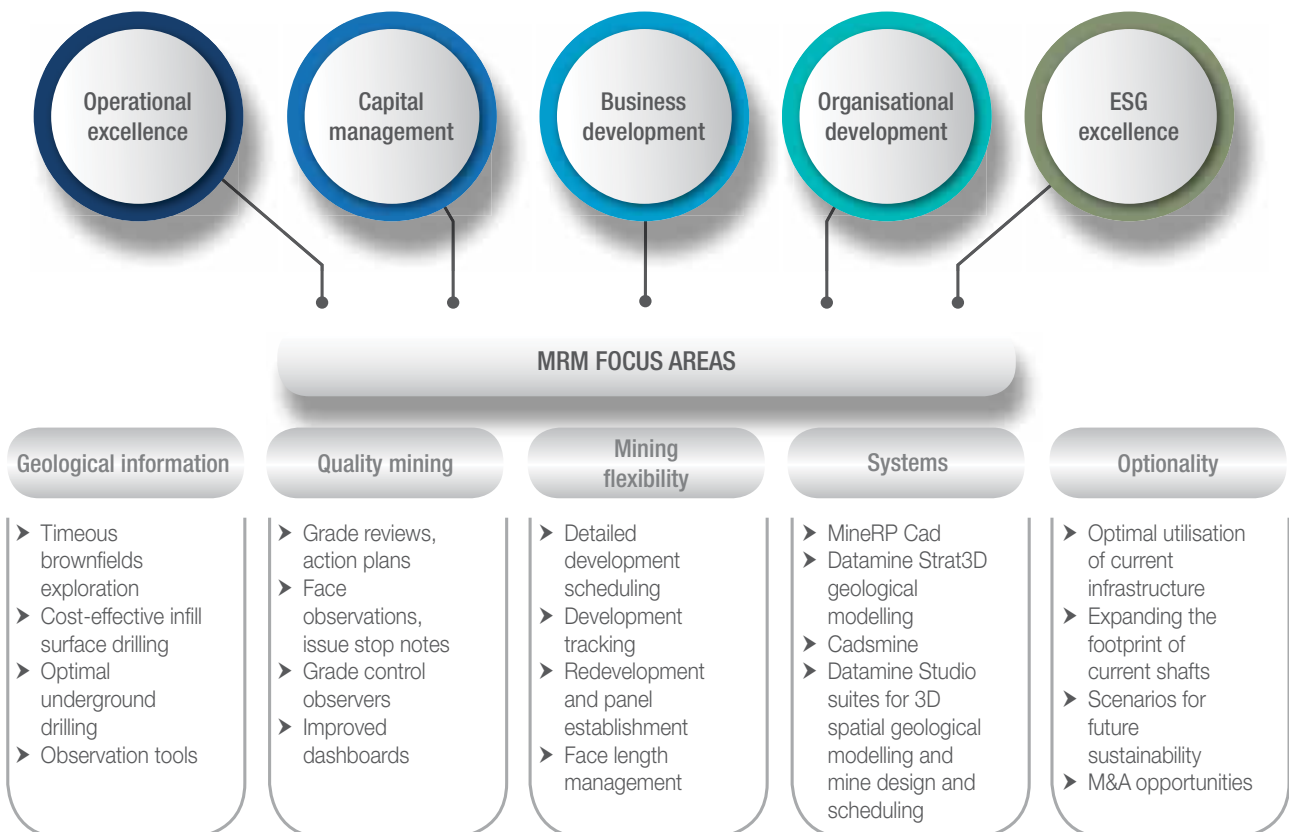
Operational excellence

Capital management

Business development

Organisational development

ESG excellence

MRM FOCUS AREAS

Geological information
- Timeous brownfields exploration
- Cost-effective infill surface drilling
- Optimal underground drilling
- Observation tools

Quality mining
- Grade reviews, action plans
- Face observations, issue stop notes
- Grade control observers
- Improved dashboards

Mining flexibility
- Detailed development scheduling
- Development tracking
- Redevelopment and panel establishment
- Face length management

Systems
- MineRP Cad
- Datamine Strat3D geological modelling
- Cadsmine
- Datamine Studio suites for 3D spatial geological modelling and mine design and scheduling

Optionality
- Optimal utilisation of current infrastructure
- Expanding the footprint of current shafts
- Scenarios for future sustainability
- M&A opportunities